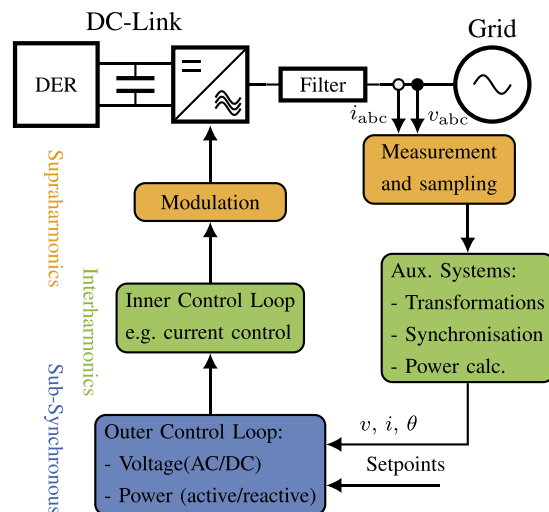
DC-Link

Grid

DER

Filter

$i_{\mathrm{abc}}$

$v_{\mathrm{abc}}$

Supraharmonics

Interharmonics

Sub-Synchronous

Modulation

Measurement and sampling

Inner Control Loop
e.g. current control

Aux. Systems:
- Transformations
- Synchronisation
- Power calc.

$v,\ i,\ \theta$

Outer Control Loop:
- Voltage(AC/DC)
- Power (active/reactive)

Setpoints